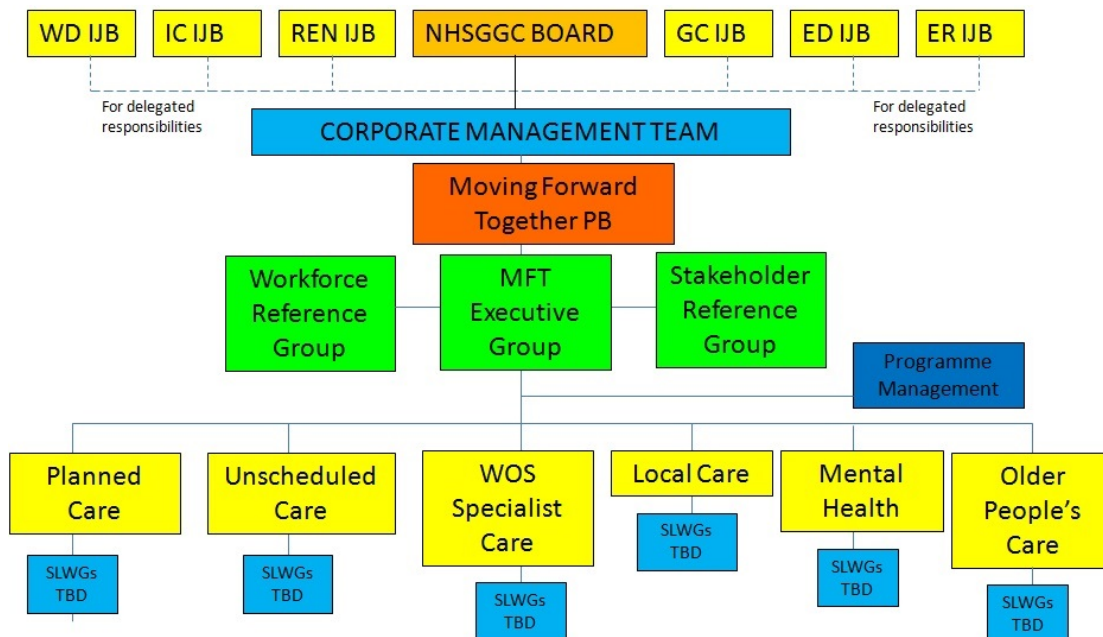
WD IJB

IC IJB

REN IJB

NHSGGC BOARD

GC IJB

ED IJB

ER IJB

For delegated responsibilities

For delegated responsibilities

CORPORATE MANAGEMENT TEAM

Moving Forward Together PB

Workforce Reference Group

MFT Executive Group

Stakeholder Reference Group

Programme Management

Planned Care

SLWGs TBD

Unscheduled Care

SLWGs TBD

WOS Specialist Care

SLWGs TBD

Local Care

SLWGs TBD

Mental Health

SLWGs TBD

Older People's Care

SLWGs TBD